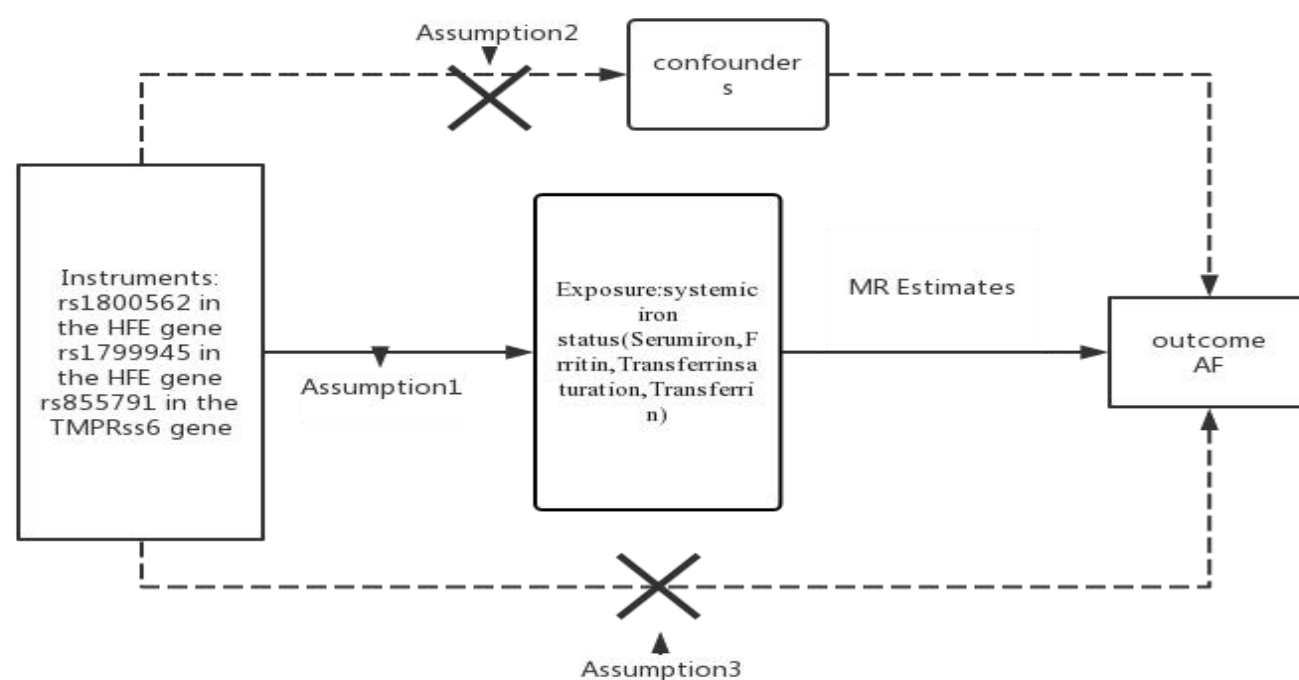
Assumption2

confounders

Instruments: rs1800562 in the HFE gene rs1799945 in the HFE gene rs855791 in the TMPRss6 gene

Assumption1

Exposure:systemic iron status(Serumiron,Ferritin,Transferrinsaturation,Transferrin)

MR Estimates

outcome AF

Assumption3